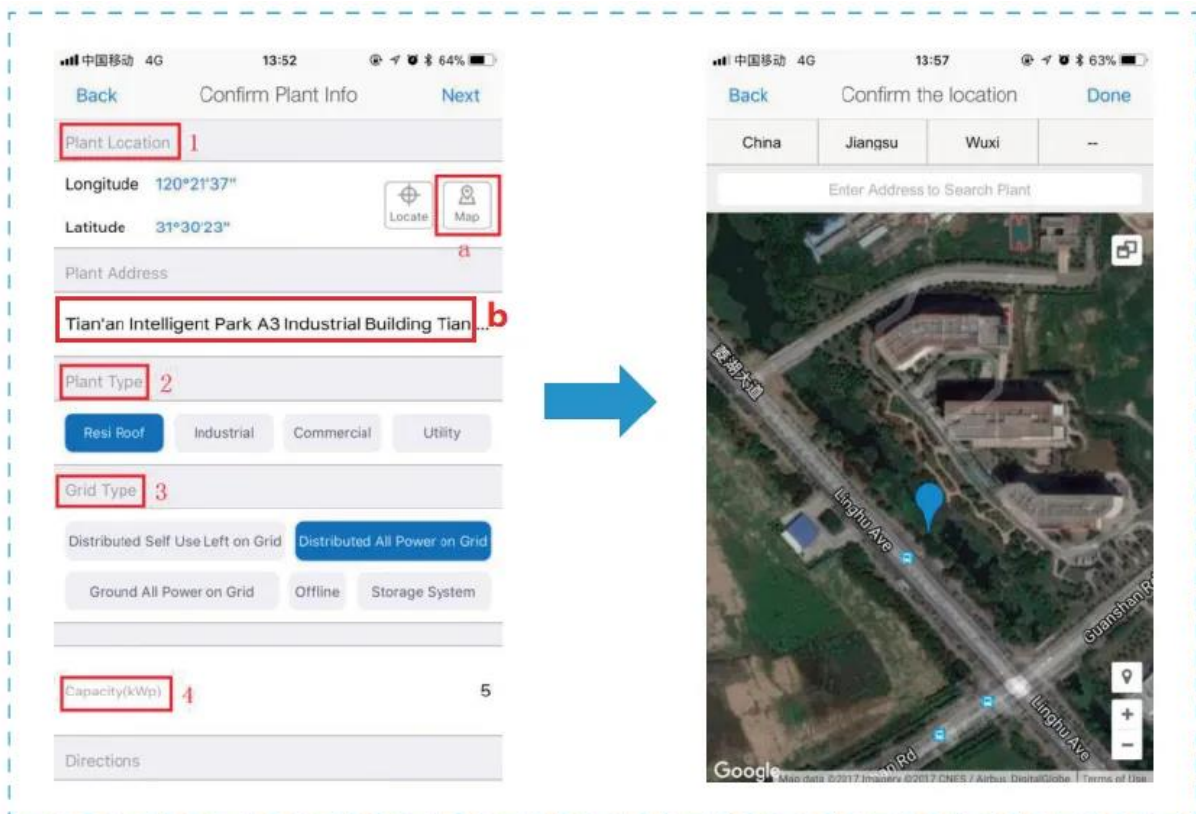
中国移动 4G 13:52 64%

Back Confirm Plant Info Next

Plant Location 1

Longitude 120°21'37"

Latitude 31°30'23"

Locate Map

a

Plant Address

Tian'an Intelligent Park A3 Industrial Building Tian... b

Plant Type 2

Resi Roof Industrial Commercial Utility

Grid Type 3

Distributed Self Use Left on Grid Distributed All Power on Grid

Ground All Power on Grid Offline Storage System

Capacity(kWp) 4 5

Directions

中国移动 4G 13:57 63%

Back Confirm the location Done

| China | Jiangsu | Wuxi | -- |
|---|---|---|---|

Enter Address to Search Plant

蠡湖大道

Linghu Ave

Guanshan Rd

Linghu Ave

Rd

Google Map data ©2017 Imagery ©2017 CNES / Airbus, DigitalGlobe Terms of Use